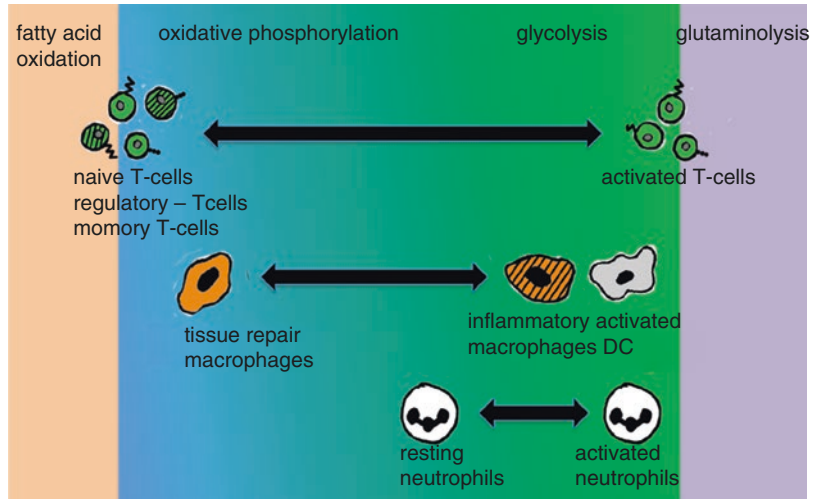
fatty acid oxidation

oxidative phosphorylation

glycolysis

glutaminolysis

naive T-cells
regulatory – Tcells
momory T-cells

activated T-cells

tissue repair macrophages

inflammatory activated macrophages DC

resting neutrophils

activated neutrophils